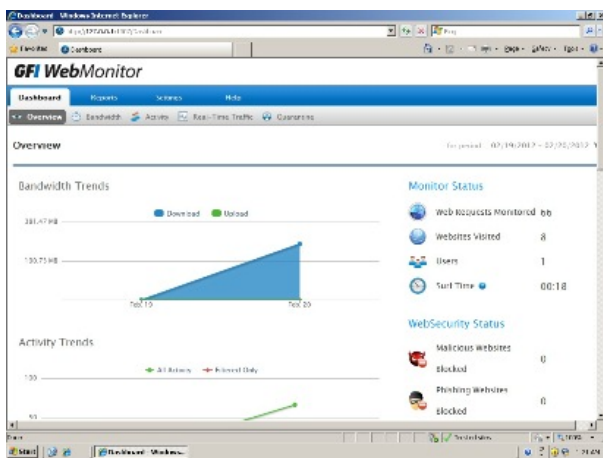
Dashboard - Windows Internet Explorer

http://127.0.0.1:1007/Dashboard

Bing

Favorites Dashboard

Page Safety Tools

GFI WebMonitor

Dashboard Reports Settings Help

Overview Bandwidth Activity Real-Time Traffic Quarantine

Overview

For period: 07/19/2012 - 07/20/2012

Bandwidth Trends

Download Upload

381.47 KB

190.73 KB

Jul 19 Jul 20

Activity Trends

All Activity Filtered Only

100

50

Monitor Status

Web Requests Monitored 66

Websites Visited 8

Users 1

Surf Time 00:18

WebSecurity Status

Malicious Websites Blocked 0

Phishing Websites Blocked 0

Done

Trusted sites

100%

Start

Dashboard - Window...

12:04